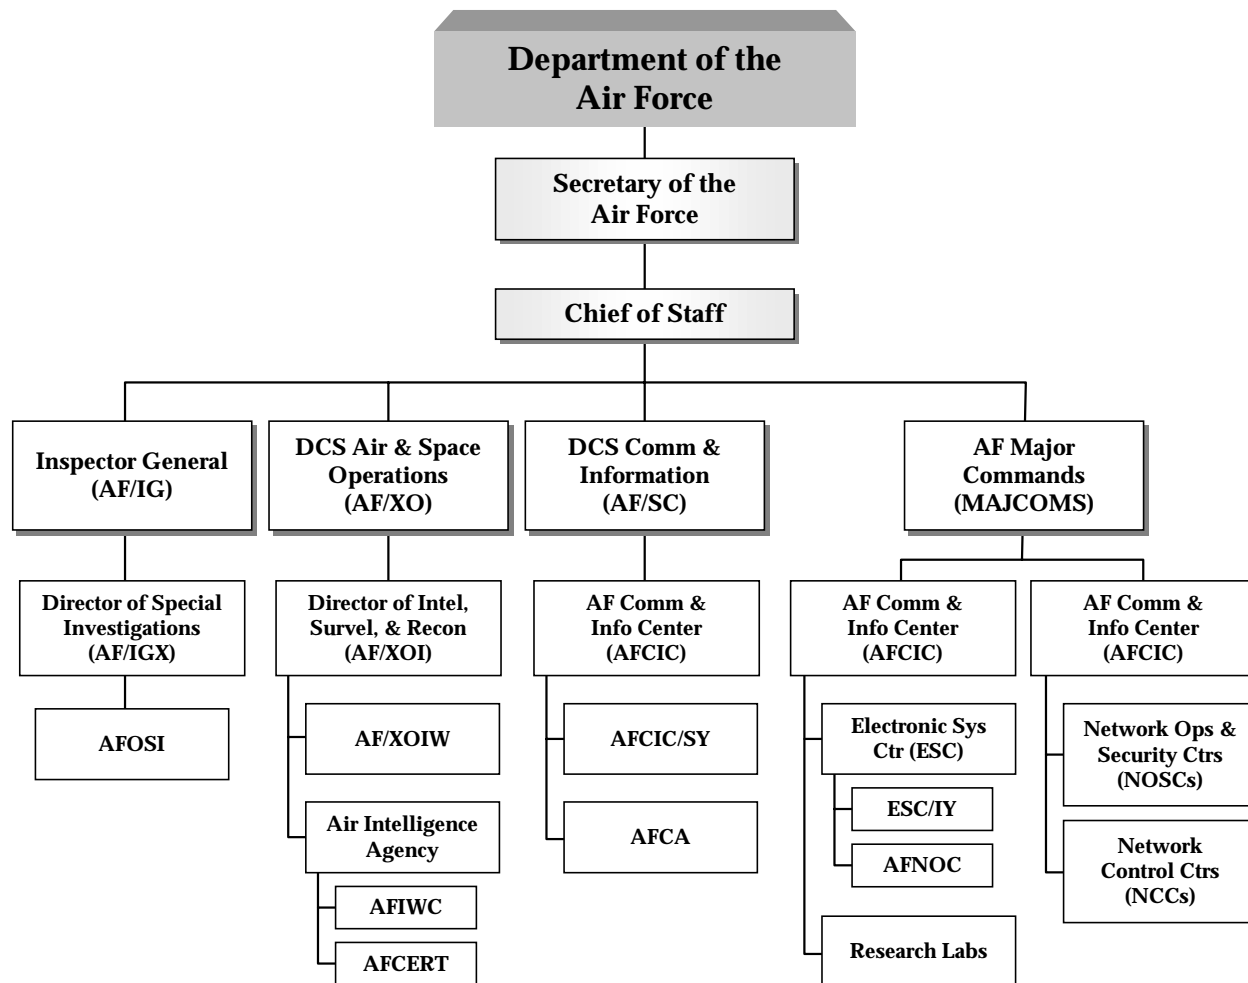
Department of the Air Force

Secretary of the Air Force

Chief of Staff

Inspector General (AF/IG)

DCS Air & Space Operations (AF/XO)

DCS Comm & Information (AF/SC)

AF Major Commands (MAJCOMS)

Director of Special Investigations (AF/IGX)

AFOSI

Director of Intel, Survel, & Recon (AF/XOI)

AF/XOIW

Air Intelligence Agency

AFIWC

AFCERT

AF Comm & Info Center (AFCIC)

AFCIC/SY

AFCA

AF Comm & Info Center (AFCIC)

Electronic Sys Ctr (ESC)

ESC/IY

AFNOC

Research Labs

AF Comm & Info Center (AFCIC)

Network Ops & Security Ctrs (NOSCs)

Network Control Ctrs (NCCs)